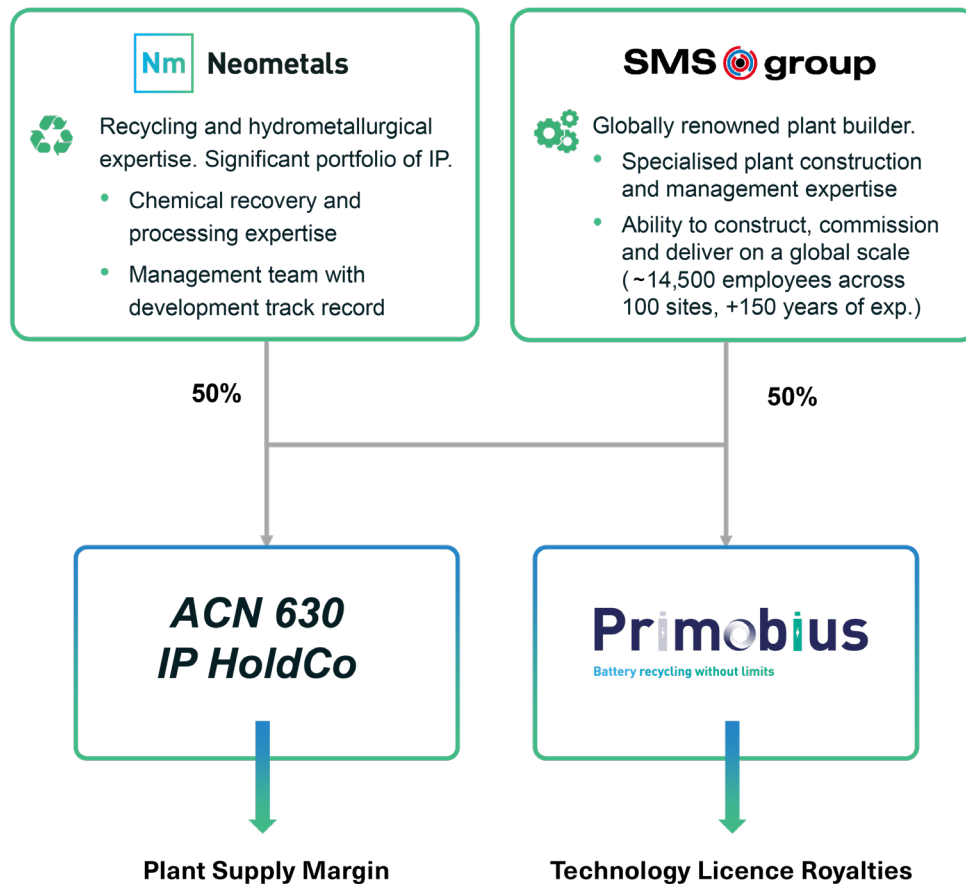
Nm Neometals

Recycling and hydrometallurgical expertise. Significant portfolio of IP.

- Chemical recovery and processing expertise
- Management team with development track record

SMS group

Globally renowned plant builder.

- Specialised plant construction and management expertise
- Ability to construct, commission and deliver on a global scale (~14,500 employees across 100 sites, +150 years of exp.)

50%

50%

ACN 630 IP HoldCo

Primobius
Battery recycling without limits

Plant Supply Margin

Technology Licence Royalties